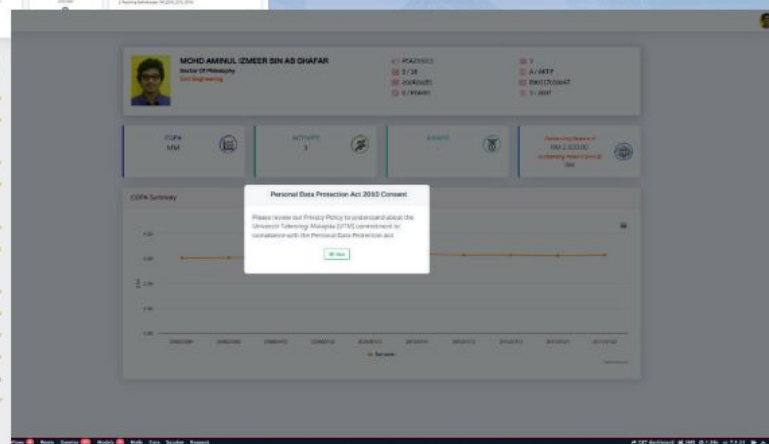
MOHD AMINUL IZMEER BIN AB GHAFAR
Doctor Of Philosophy
Civil Engineering

CGPA
N/A

ACTIVITY
1

AWARD
-

Outstanding Balance of
RM 2,333.00

CGPA Summary

Personal Data Protection Act 2010 Consent

Please review our Privacy Policy to understand about the Universiti Teknologi Malaysia (UTM) commitment to compliance with the Personal Data Protection Act.

OK

4.00
3.00
2.00
1.00
0.00

Semester